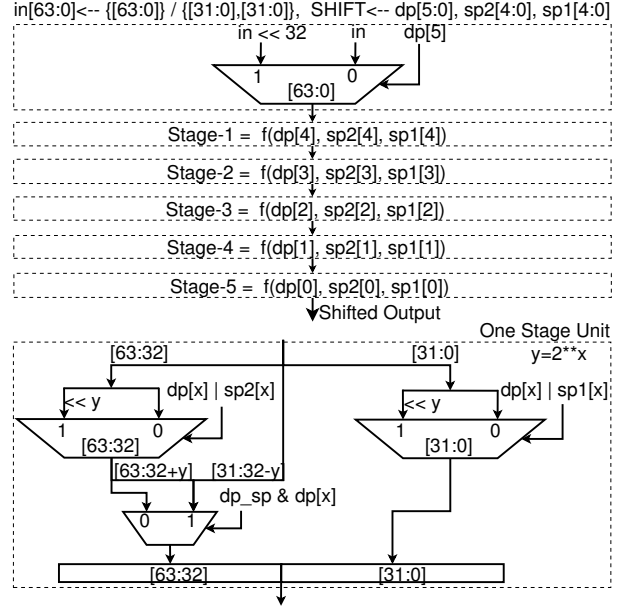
in[63:0]<-- {[63:0]} / {[31:0],[31:0]}, SHIFT<-- dp[5:0], sp2[4:0], sp1[4:0]

in << 32
in
dp[5]
1
0
[63:0]

Stage-1 = f(dp[4], sp2[4], sp1[4])

Stage-2 = f(dp[3], sp2[3], sp1[3])

Stage-3 = f(dp[2], sp2[2], sp1[2])

Stage-4 = f(dp[1], sp2[1], sp1[1])

Stage-5 = f(dp[0], sp2[0], sp1[0])

Shifted Output

One Stage Unit
y=2**x

[63:32]
[31:0]
<< y
dp[x] | sp2[x]
1
0
[63:32]
<< y
dp[x] | sp1[x]
1
0
[31:0]
[63:32+y]
[31:32-y]
dp_sp & dp[x]
0
1
[63:32]
[31:0]